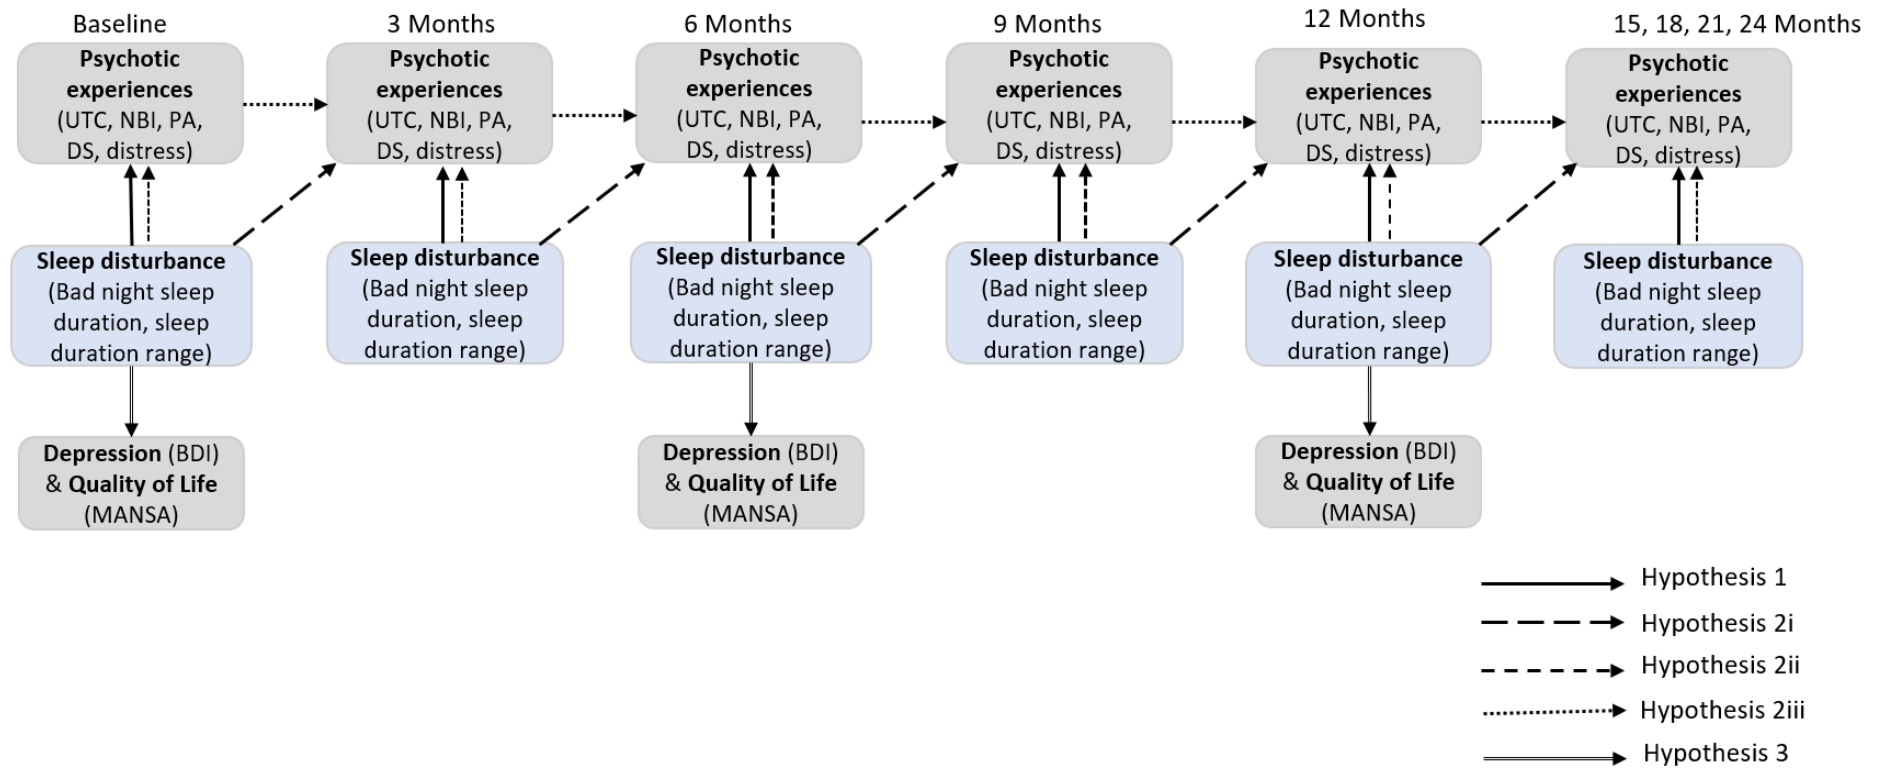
Baseline

Psychotic experiences (UTC, NBI, PA, DS, distress)

Sleep disturbance (Bad night sleep duration, sleep duration range)

Depression (BDI) & Quality of Life (MANSA)

3 Months

Psychotic experiences (UTC, NBI, PA, DS, distress)

Sleep disturbance (Bad night sleep duration, sleep duration range)

6 Months

Psychotic experiences (UTC, NBI, PA, DS, distress)

Sleep disturbance (Bad night sleep duration, sleep duration range)

Depression (BDI) & Quality of Life (MANSA)

9 Months

Psychotic experiences (UTC, NBI, PA, DS, distress)

Sleep disturbance (Bad night sleep duration, sleep duration range)

12 Months

Psychotic experiences (UTC, NBI, PA, DS, distress)

Sleep disturbance (Bad night sleep duration, sleep duration range)

Depression (BDI) & Quality of Life (MANSA)

15, 18, 21, 24 Months

Psychotic experiences (UTC, NBI, PA, DS, distress)

Sleep disturbance (Bad night sleep duration, sleep duration range)

Hypothesis 1
Hypothesis 2i
Hypothesis 2ii
Hypothesis 2iii
Hypothesis 3